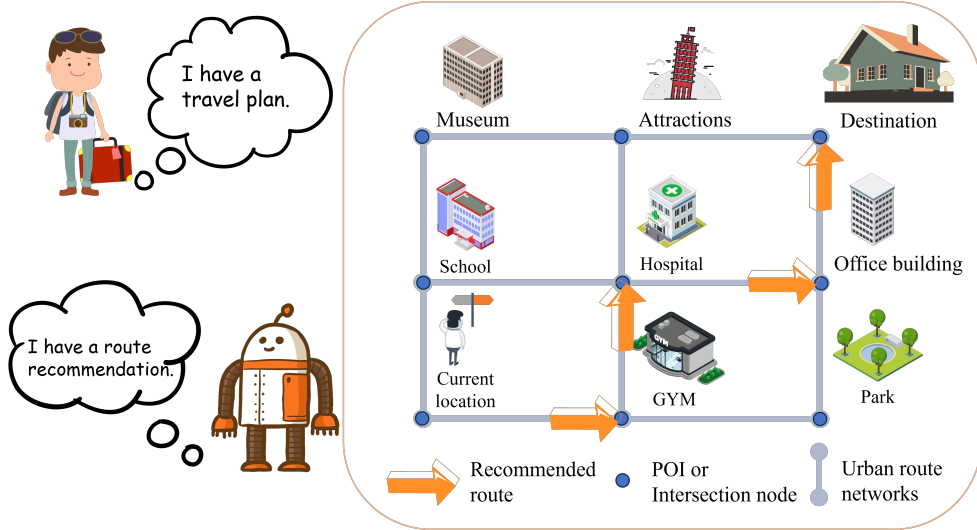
I have a travel plan.

I have a route recommendation.

Museum

Attractions

Destination

School

Hospital

Office building

Current location

GYM

Park

Recommended route

POI or Intersection node

Urban route networks